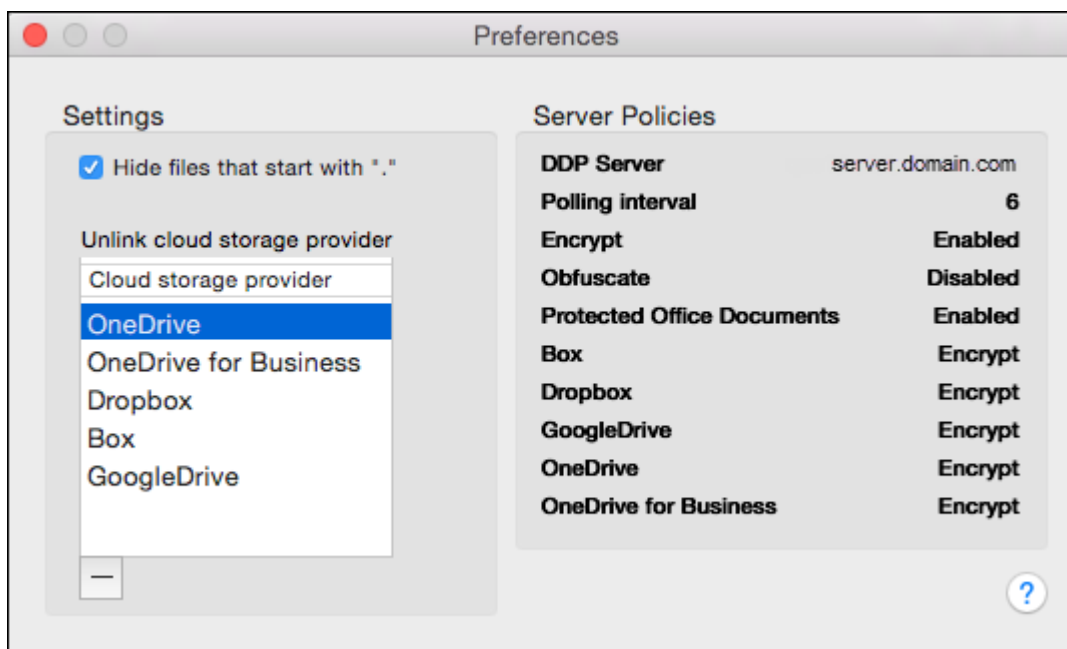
Preferences

Settings

Hide files that start with "."

Unlink cloud storage provider

Cloud storage provider
OneDrive
OneDrive for Business
Dropbox
Box
GoogleDrive

—

Server Policies

| | |
|---|---|
| DDP Server | server.domain.com |
| Polling interval | 6 |
| Encrypt | Enabled |
| Obfuscate | Disabled |
| Protected Office Documents | Enabled |
| Box | Encrypt |
| Dropbox | Encrypt |
| GoogleDrive | Encrypt |
| OneDrive | Encrypt |
| OneDrive for Business | Encrypt |

?